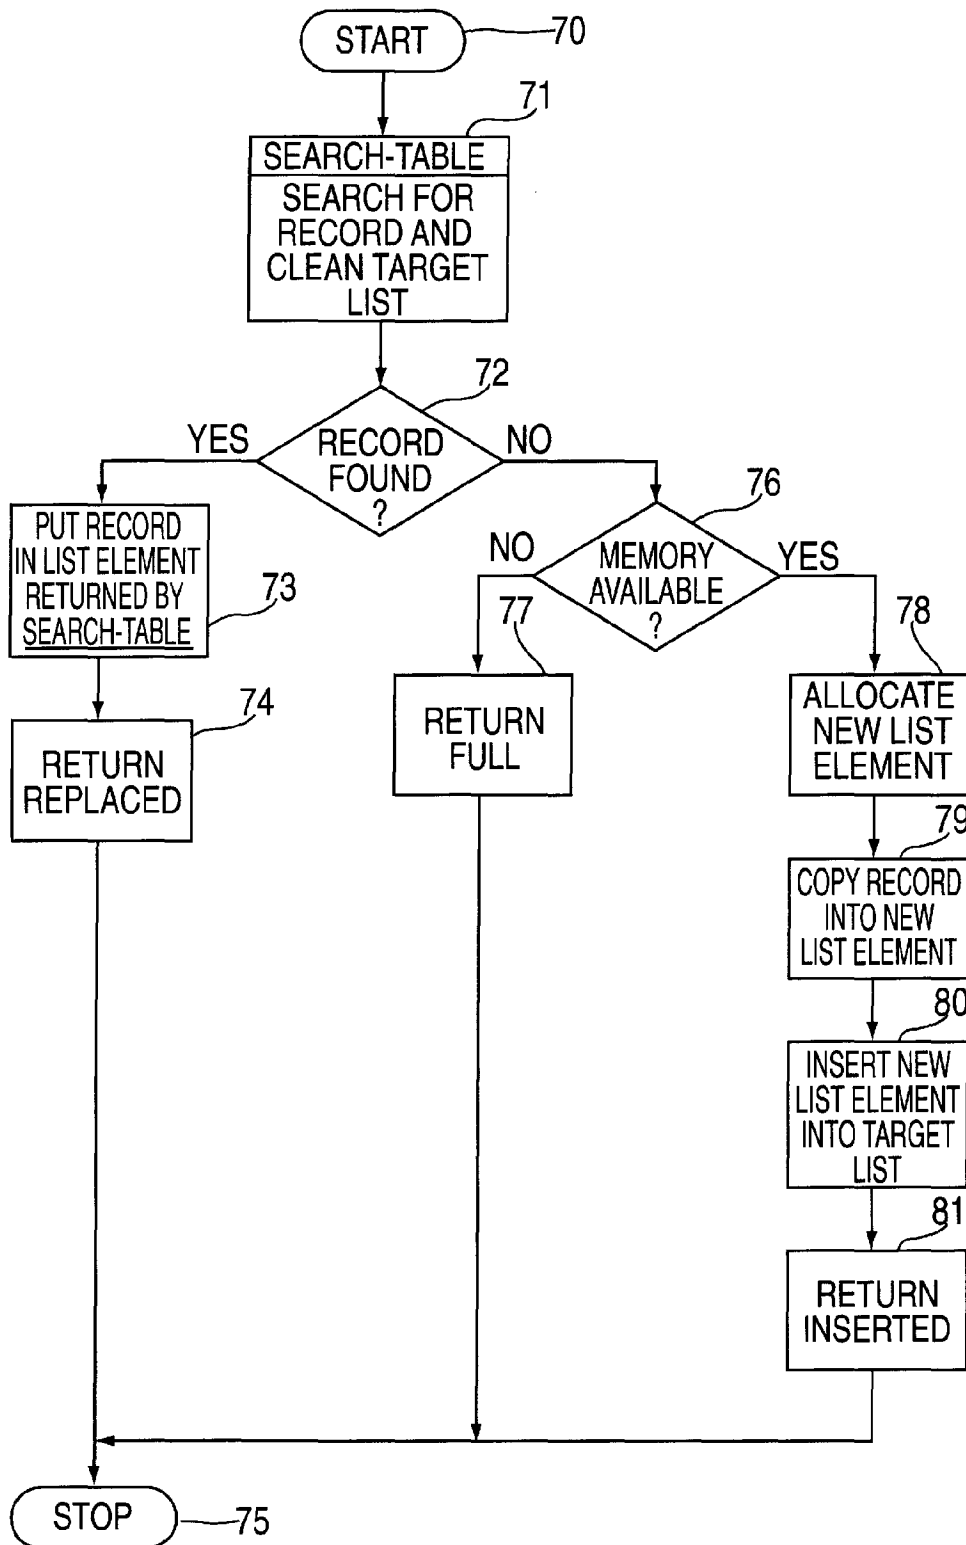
START
70

71
SEARCH-TABLE
SEARCH FOR RECORD AND CLEAN TARGET LIST

72
RECORD FOUND ?
YES
NO

PUT RECORD IN LIST ELEMENT RETURNED BY SEARCH-TABLE
73

74
RETURN REPLACED

76
MEMORY AVAILABLE ?
NO
YES

77
RETURN FULL

78
ALLOCATE NEW LIST ELEMENT

79
COPY RECORD INTO NEW LIST ELEMENT

80
INSERT NEW LIST ELEMENT INTO TARGET LIST

81
RETURN INSERTED

STOP
75